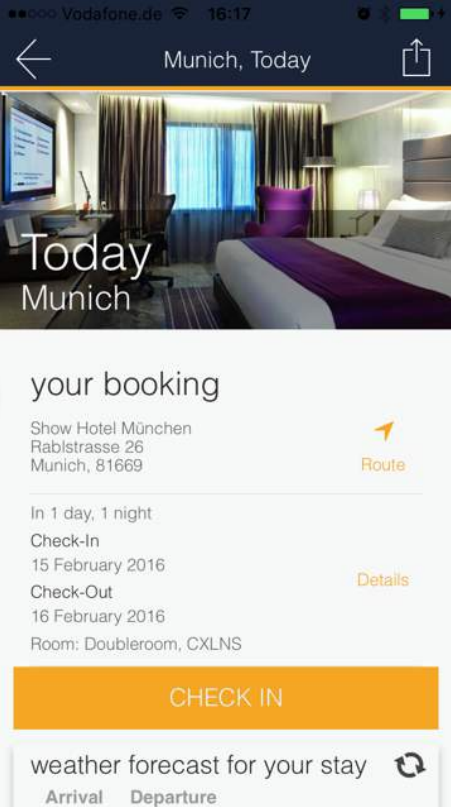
●●○○○ Vodafone.de 16:17

Munich, Today

Today
Munich

your booking

Show Hotel München
Rablstrasse 26
Munich, 81669

Route

In 1 day, 1 night
Check-In
15 February 2016
Check-Out
16 February 2016
Room: Doubleroom, CXLNS

Details

CHECK IN

weather forecast for your stay

Arrival Departure